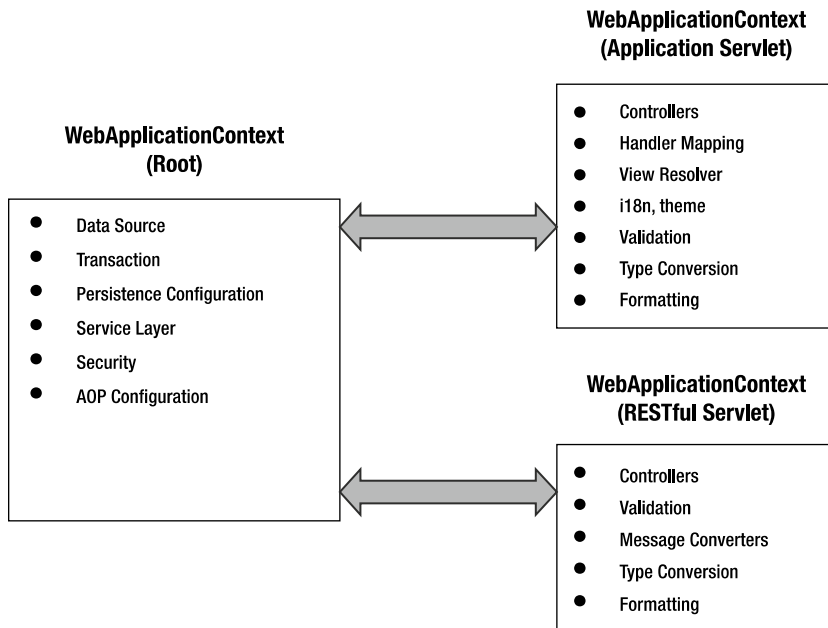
WebApplicationContext
(Root)

- Data Source
- Transaction
- Persistence Configuration
- Service Layer
- Security
- AOP Configuration

WebApplicationContext
(Application Servlet)

- Controllers
- Handler Mapping
- View Resolver
- i18n, theme
- Validation
- Type Conversion
- Formatting

WebApplicationContext
(RESTful Servlet)

- Controllers
- Validation
- Message Converters
- Type Conversion
- Formatting